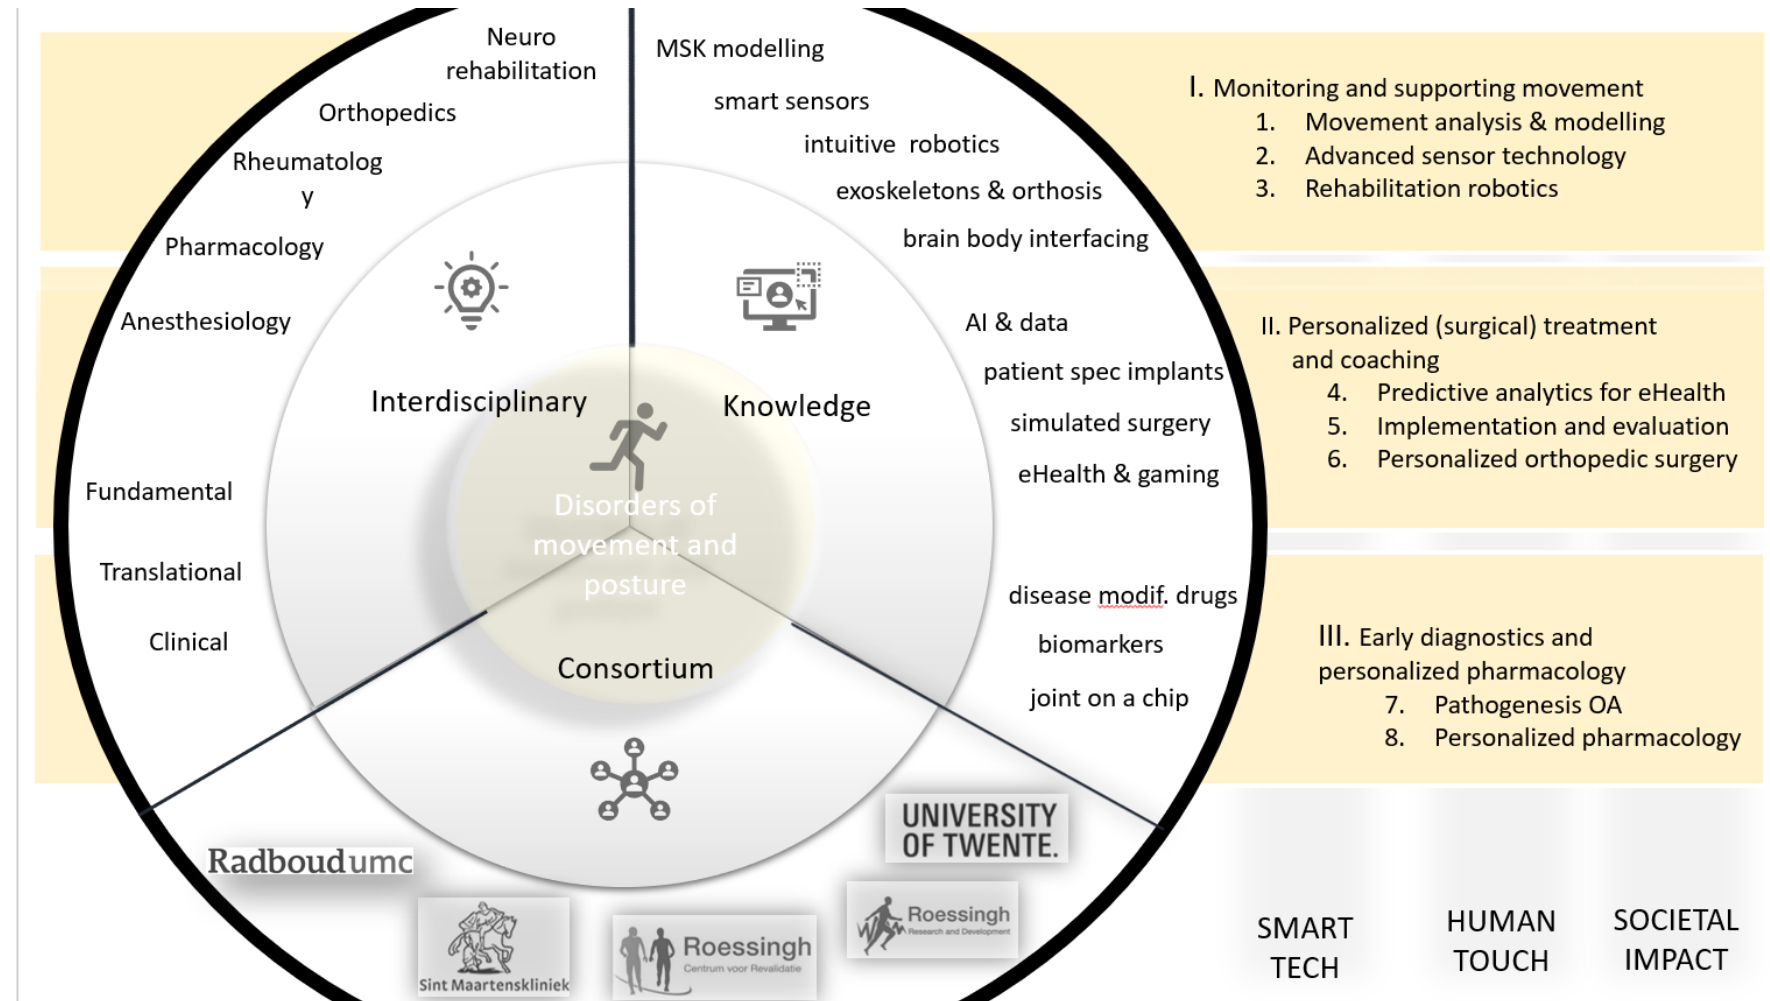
Neuro rehabilitation

Orthopedics

Rheumatolog y

Pharmacology

Anesthesiology

MSK modelling

smart sensors

intuitive robotics

exoskeletons & orthosis

brain body interfacing

AI & data

patient spec implants

simulated surgery

eHealth & gaming

disease modif. drugs

biomarkers

joint on a chip

Interdisciplinary

Knowledge

Disorders of movement and posture

Consortium

Fundamental

Translational

Clinical

Radboudumc

UNIVERSITY OF TWENTE.

Sint Maartenskliniek

Roessingh Centrum voor Revalidatie

Roessingh Research and Development

I. Monitoring and supporting movement
1. Movement analysis & modelling
2. Advanced sensor technology
3. Rehabilitation robotics

II. Personalized (surgical) treatment and coaching
4. Predictive analytics for eHealth
5. Implementation and evaluation
6. Personalized orthopedic surgery

III. Early diagnostics and personalized pharmacology
7. Pathogenesis OA
8. Personalized pharmacology

SMART TECH

HUMAN TOUCH

SOCIETAL IMPACT